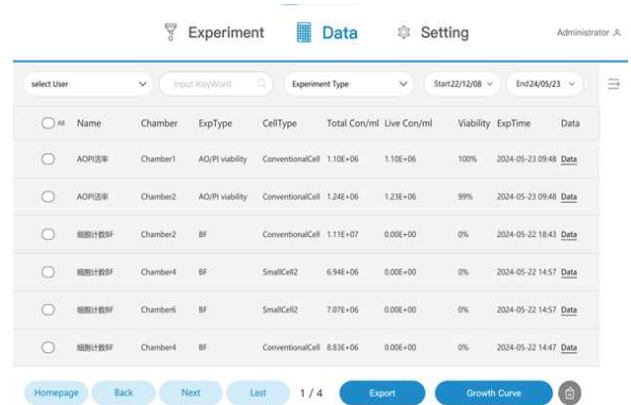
Experiment Data Setting Administrator

select User
Input KeyWord
Experiment Type
Start22/12/08
End24/05/23

| All | Name | Chamber | ExpType | CellType | Total Con/ml | Live Con/ml | Viability | ExpTime | Data |
|---|---|---|---|---|---|---|---|---|---|
| | AOPI活率 | Chamber1 | AO/PI viability | ConventionalCell | 1.10E+06 | 1.10E+06 | 100% | 2024-05-23 09:48 | Data |
| | AOPI活率 | Chamber2 | AO/PI viability | ConventionalCell | 1.24E+06 | 1.23E+06 | 99% | 2024-05-23 09:48 | Data |
| | 细胞计数BF | Chamber2 | BF | ConventionalCell | 1.11E+07 | 0.00E+00 | 0% | 2024-05-22 18:43 | Data |
| | 细胞计数BF | Chamber4 | BF | SmallCell2 | 6.94E+06 | 0.00E+00 | 0% | 2024-05-22 14:57 | Data |
| | 细胞计数BF | Chamber6 | BF | SmallCell2 | 7.07E+06 | 0.00E+00 | 0% | 2024-05-22 14:57 | Data |
| | 细胞计数BF | Chamber4 | BF | ConventionalCell | 8.83E+06 | 0.00E+00 | 0% | 2024-05-22 14:47 | Data |

Homepage Back Next Last 1 / 4 Export Growth Curve